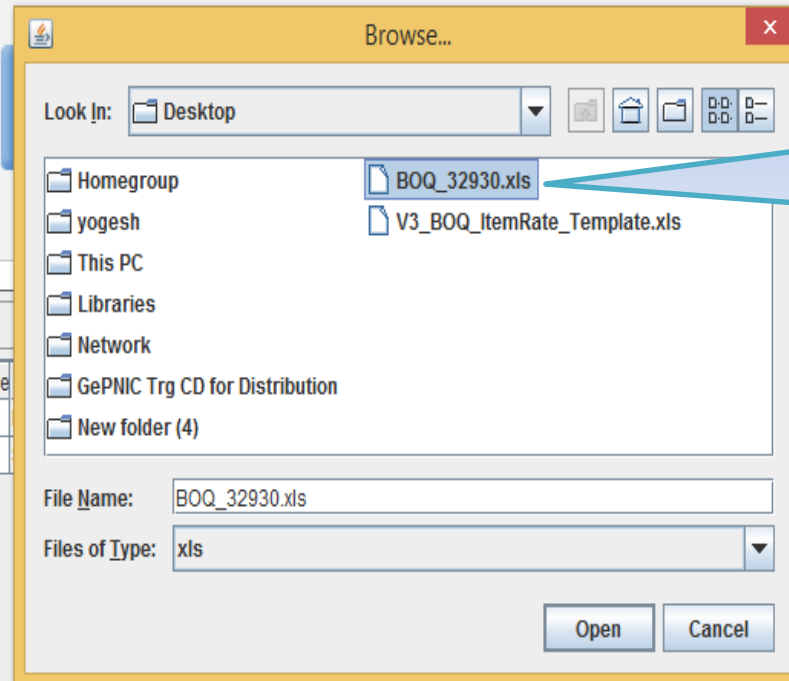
Browse...

Look In: Desktop

Homegroup
yogesh
This PC
Libraries
Network
GePNIC Trg CD for Distribution
New folder (4)
BOQ_32930.xls
V3_BOQ_ItemRate_Template.xls

File Name: BOQ_32930.xls
Files of Type: xls

Open
Cancel